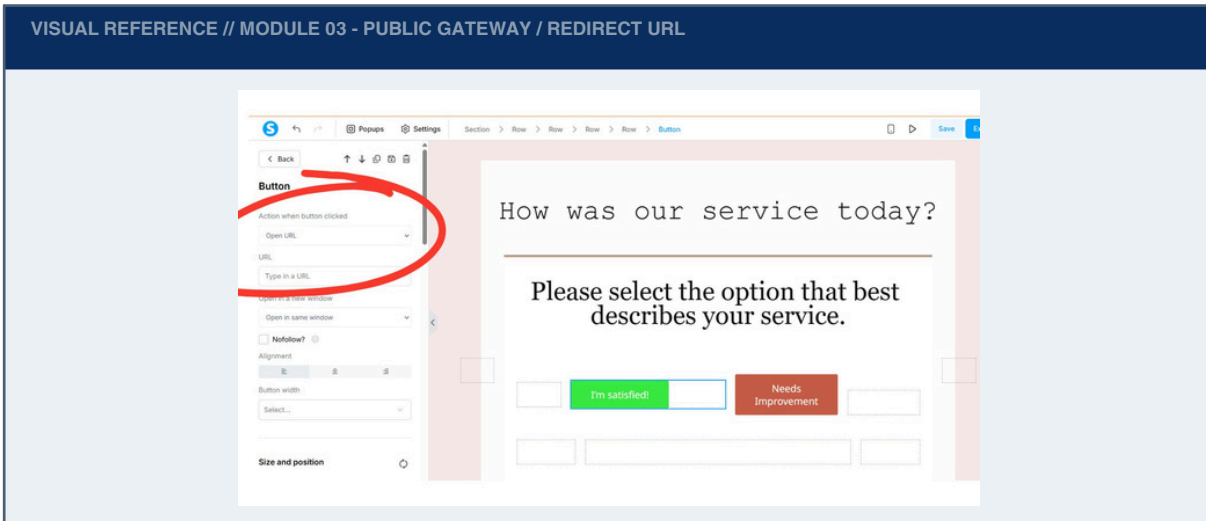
VISUAL REFERENCE // MODULE 03 - PUBLIC GATEWAY / REDIRECT URL

Popups Settings Section > Row > Row > Row > Row > Button Save

< Back

Button

Action when button clicked

Open URL

URL

Type in a URL

Open in a new window

Open in same window

Nofollow?

Alignment

Button width

Select...

Size and position

How was our service today?

Please select the option that best describes your service.

I'm satisfied!

Needs Improvement